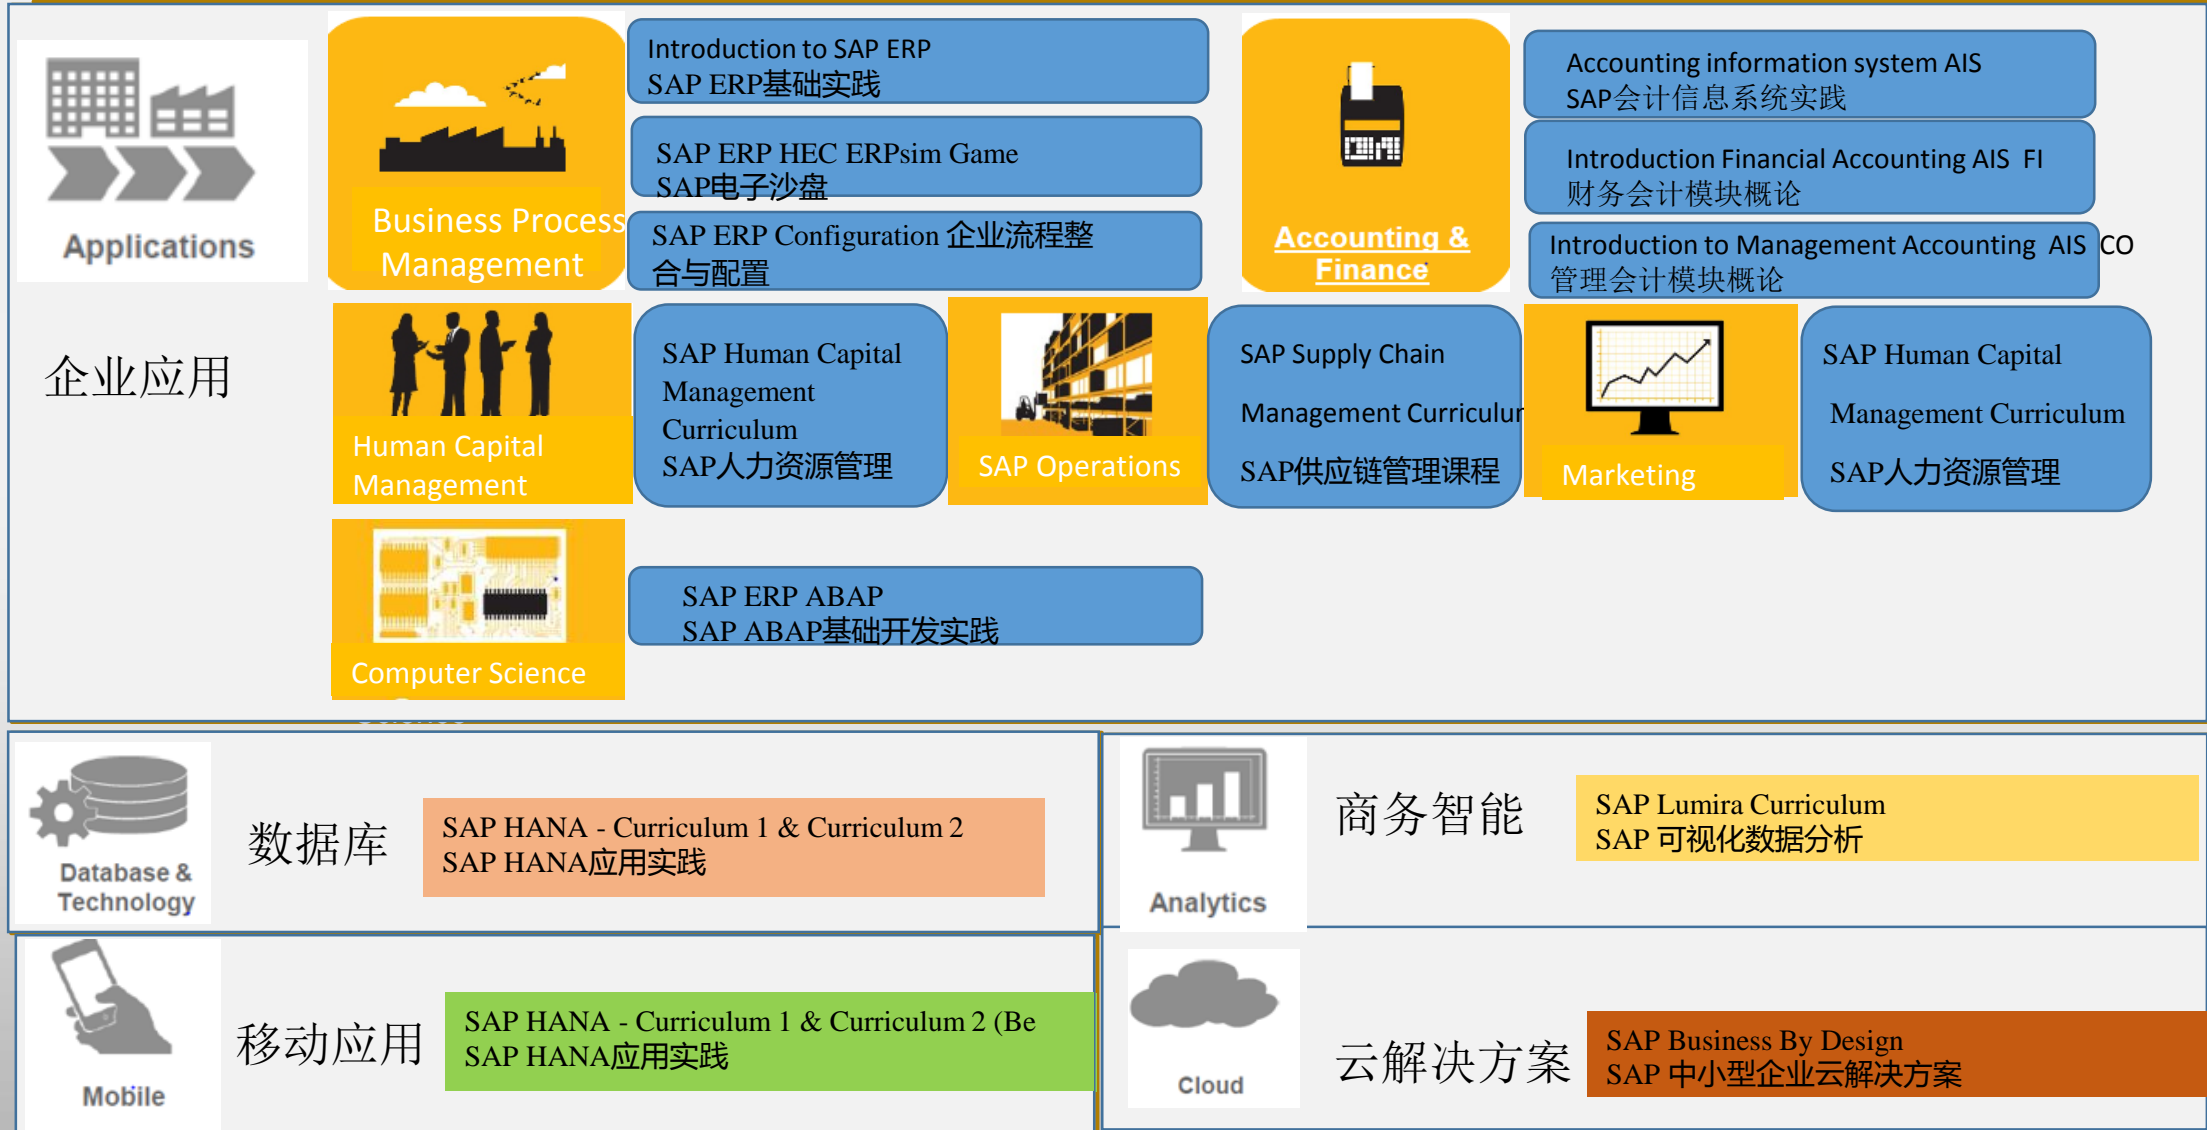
Applications

企业应用

Business Process Management

Introduction to SAP ERP
SAP ERP基础实践

SAP ERP HEC ERPsim Game
SAP电子沙盘

SAP ERP Configuration 企业流程整合与配置

Accounting & Finance

Accounting information system AIS
SAP会计信息系统实践

Introduction Financial Accounting AIS FI
财务会计模块概论

Introduction to Management Accounting AIS CO
管理会计模块概论

Human Capital Management

SAP Human Capital Management Curriculum
SAP人力资源管理

SAP Operations

SAP Supply Chain Management Curriculur
SAP供应链管理课程

Marketing

SAP Human Capital Management Curriculum
SAP人力资源管理

Computer Science

SAP ERP ABAP
SAP ABAP基础开发实践

Database & Technology

数据库

SAP HANA - Curriculum 1 & Curriculum 2
SAP HANA应用实践

Analytics

商务智能

SAP Lumira Curriculum
SAP 可视化数据分析

Mobile

移动应用

SAP HANA - Curriculum 1 & Curriculum 2 (Be
SAP HANA应用实践

Cloud

云解决方案

SAP Business By Design
SAP 中小型企业云解决方案